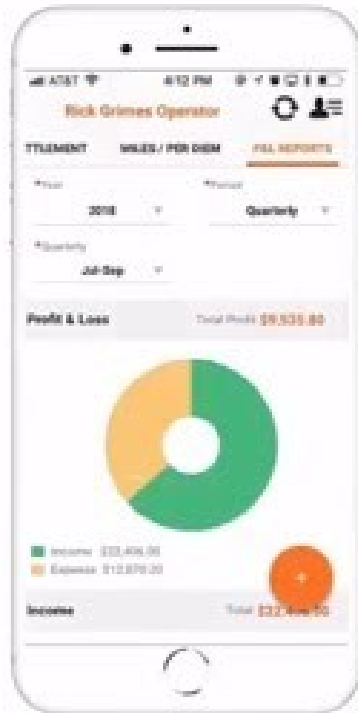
AT&T
4:12 PM
Rick Grimes Operator
TTLEMENT
MILES / PER DIEM
P&L REPORTS
*Year
2018
*Period
Quarterly
*Quarterly
Jul-Sep
Profit & Loss
Total Profit $9,535.80
Income $22,406.00
Expense $12,870.20
Income
Total $22,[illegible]
+